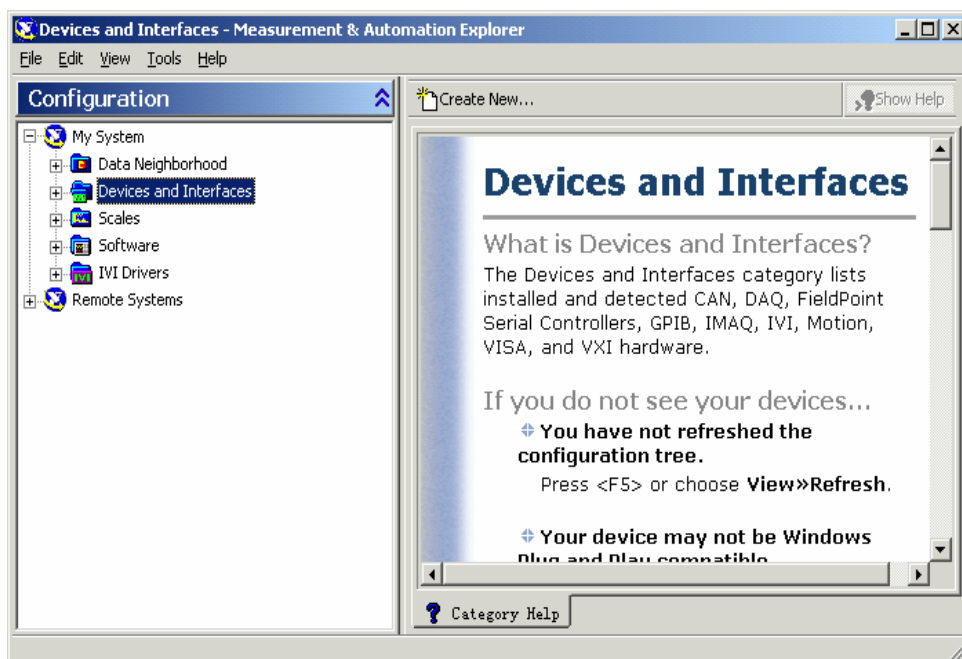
Devices and Interfaces - Measurement & Automation Explorer

File Edit View Tools Help

Configuration

My System
Data Neighborhood
Devices and Interfaces
Scales
Software
IVI Drivers
Remote Systems

Create New...

Show Help

Devices and Interfaces

What is Devices and Interfaces?

The Devices and Interfaces category lists installed and detected CAN, DAQ, FieldPoint Serial Controllers, GPIB, IMAQ, IVI, Motion, VISA, and VXI hardware.

If you do not see your devices...

You have not refreshed the configuration tree.

Press <F5> or choose View»Refresh.

Your device may not be Windows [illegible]

Category Help